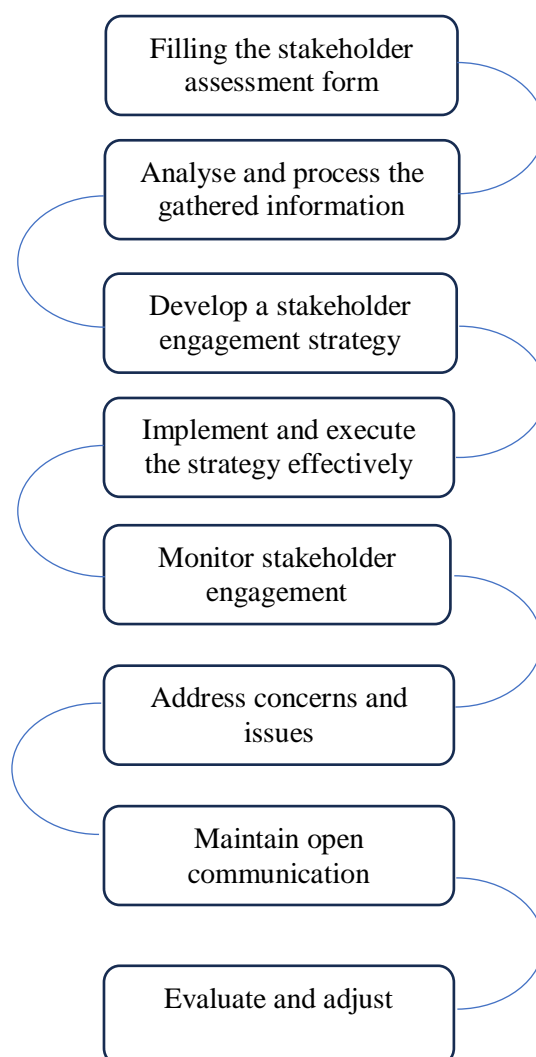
Filling the stakeholder assessment form

Analyse and process the gathered information

Develop a stakeholder engagement strategy

Implement and execute the strategy effectively

Monitor stakeholder engagement

Address concerns and issues

Maintain open communication

Evaluate and adjust